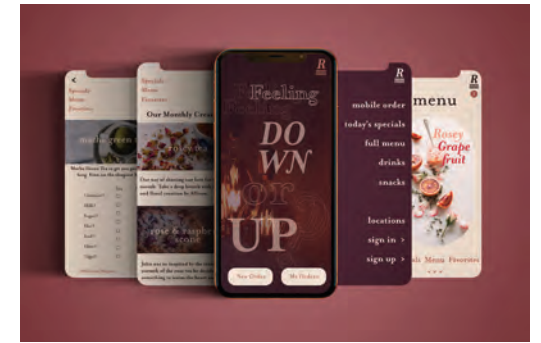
Specials
Menu
Favorites

matcha green

Matcha Green Tea is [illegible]

Specials
Menu
Favorites

Our Monthly Cove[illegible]

rose & raspb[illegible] scone

R

Feeling
DOWN
or
UP

Your Orders
My Products

R

mobile order
today's specials
full menu
drinks
snacks

locations
sign in >
sign up >

R

menu

Rosey
Grape
fruit

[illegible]als Menu Favorites